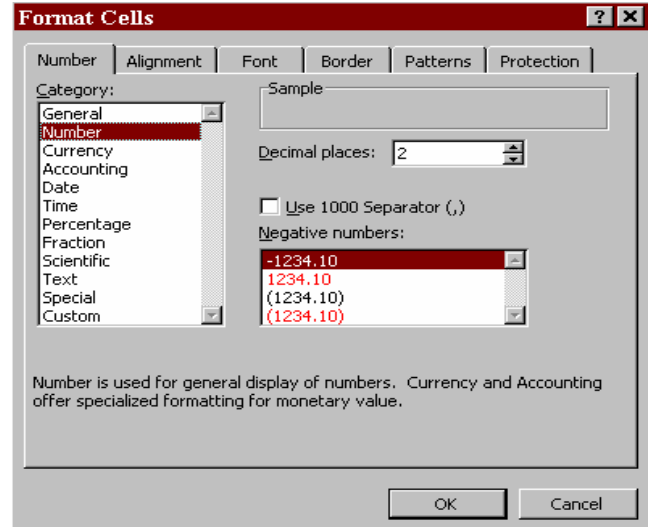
Format Cells

?
X

Number
Alignment
Font
Border
Patterns
Protection

Category:
General
Number
Currency
Accounting
Date
Time
Percentage
Fraction
Scientific
Text
Special
Custom

Sample

Decimal places: 2

Use 1000 Separator (,)

Negative numbers:
-1234.10
1234.10
(1234.10)
(1234.10)

Number is used for general display of numbers. Currency and Accounting offer specialized formatting for monetary value.

OK
Cancel